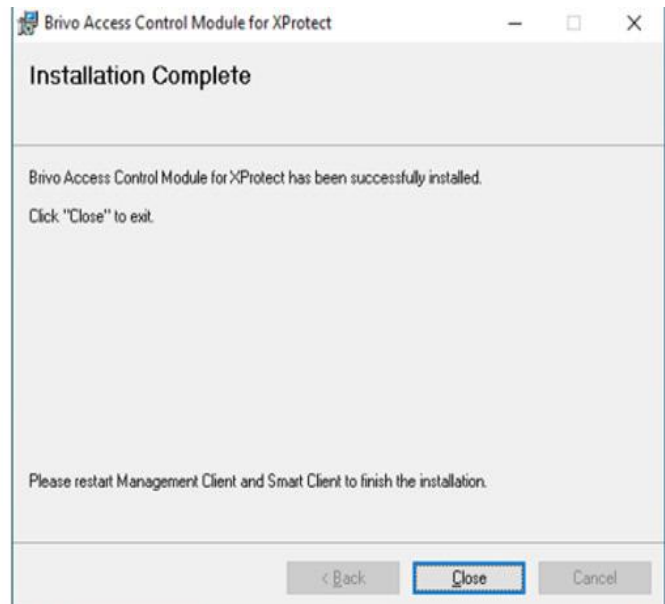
Brivo Access Control Module for XProtect

Installation Complete

Brivo Access Control Module for XProtect has been successfully installed.

Click "Close" to exit.

Please restart Management Client and Smart Client to finish the installation.

< Back

Close

Cancel